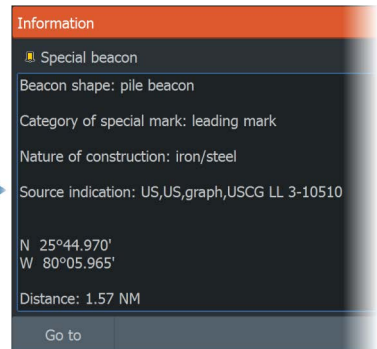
Information

Special beacon

Beacon shape: pile beacon

Category of special mark: leading mark

Nature of construction: iron/steel

Source indication: US,US,graph,USCG LL 3-10510

N 25°44.970'
W 80°05.965'

Distance: 1.57 NM

Go to